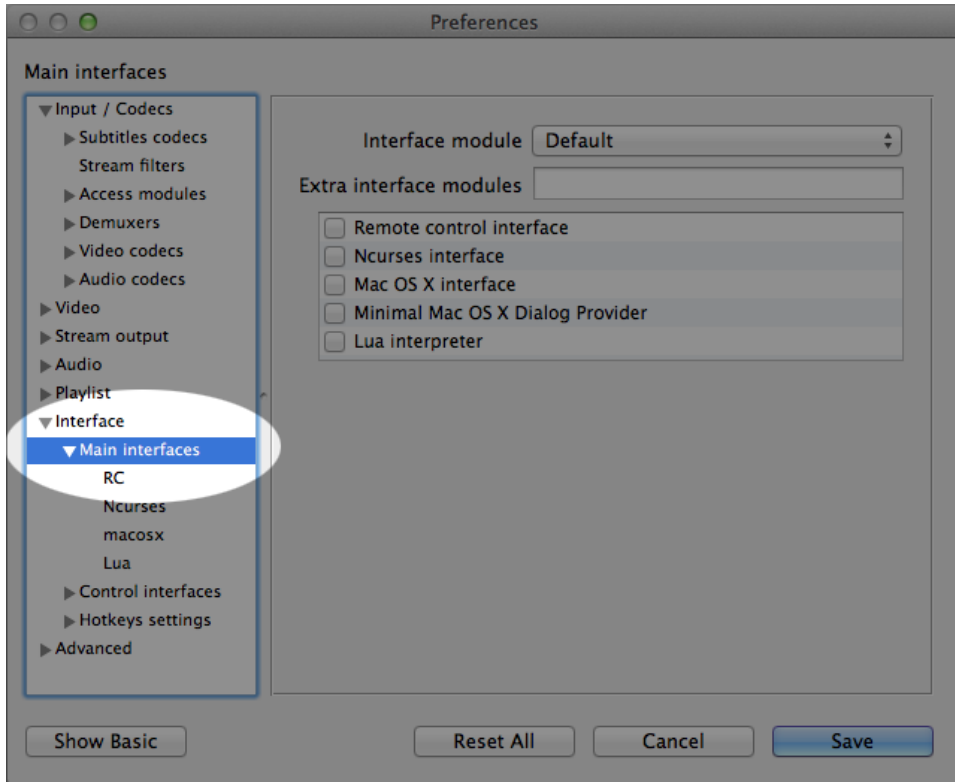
Preferences

Main interfaces

Input / Codecs
Subtitles codecs
Stream filters
Access modules
Demuxers
Video codecs
Audio codecs
Video
Stream output
Audio
Playlist
Interface
Main interfaces
RC
Ncurses
macosx
Lua
Control interfaces
Hotkeys settings
Advanced

Interface module Default
Extra interface modules

Remote control interface
Ncurses interface
Mac OS X interface
Minimal Mac OS X Dialog Provider
Lua interpreter

Show Basic
Reset All
Cancel
Save